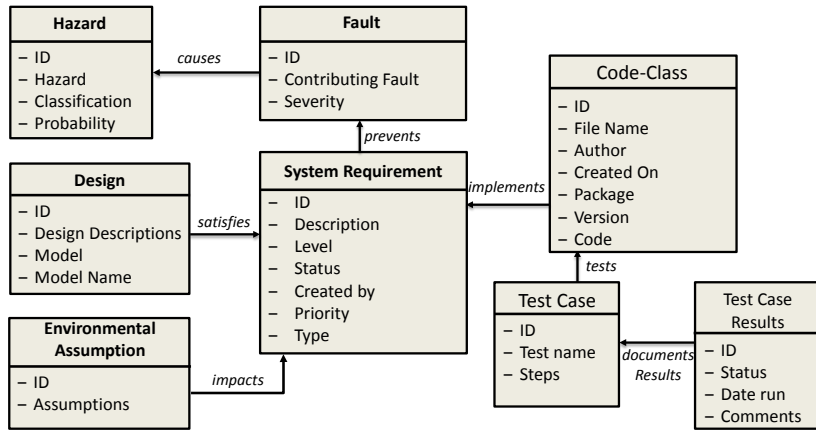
Hazard
– ID
– Hazard
– Classification
– Probability

causes

Fault
– ID
– Contributing Fault
– Severity

Code-Class
– ID
– File Name
– Author
– Created On
– Package
– Version
– Code

prevents

Design
– ID
– Design Descriptions
– Model
– Model Name

satisfies

System Requirement
– ID
– Description
– Level
– Status
– Created by
– Priority
– Type

implements

tests

Test Case
– ID
– Test name
– Steps

documents Results

Test Case Results
– ID
– Status
– Date run
– Comments

Environmental Assumption
– ID
– Assumptions

impacts